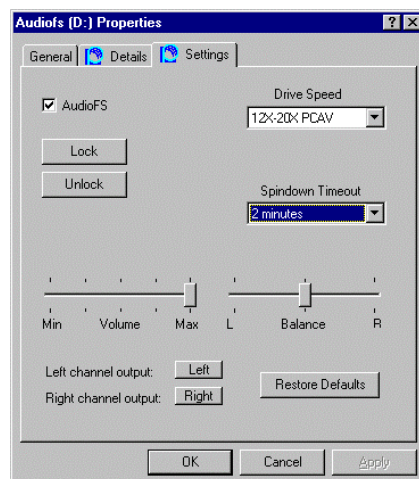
Audiofs (D:) Properties
?
X
General
Details
Settings
AudioFS
Drive Speed
12X-20X PCAV
Lock
Unlock
Spindown Timeout
2 minutes
Min
Volume
Max
L
Balance
R
Left channel output:
Left
Right channel output:
Right
Restore Defaults
OK
Cancel
Apply